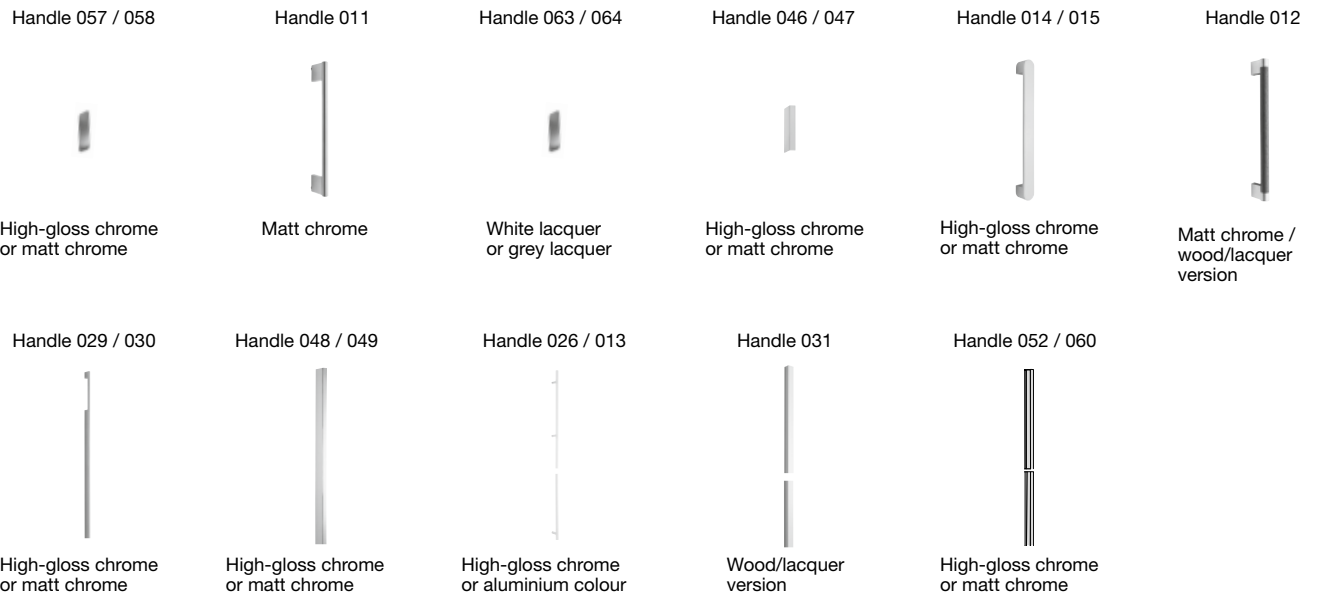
Handle 057 / 058

High-gloss chrome or matt chrome

Handle 011

Matt chrome

Handle 063 / 064

White lacquer or grey lacquer

Handle 046 / 047

High-gloss chrome or matt chrome

Handle 014 / 015

High-gloss chrome or matt chrome

Handle 012

Matt chrome / wood/lacquer version

Handle 029 / 030

High-gloss chrome or matt chrome

Handle 048 / 049

High-gloss chrome or matt chrome

Handle 026 / 013

High-gloss chrome or aluminium colour

Handle 031

Wood/lacquer version

Handle 052 / 060

High-gloss chrome or matt chrome